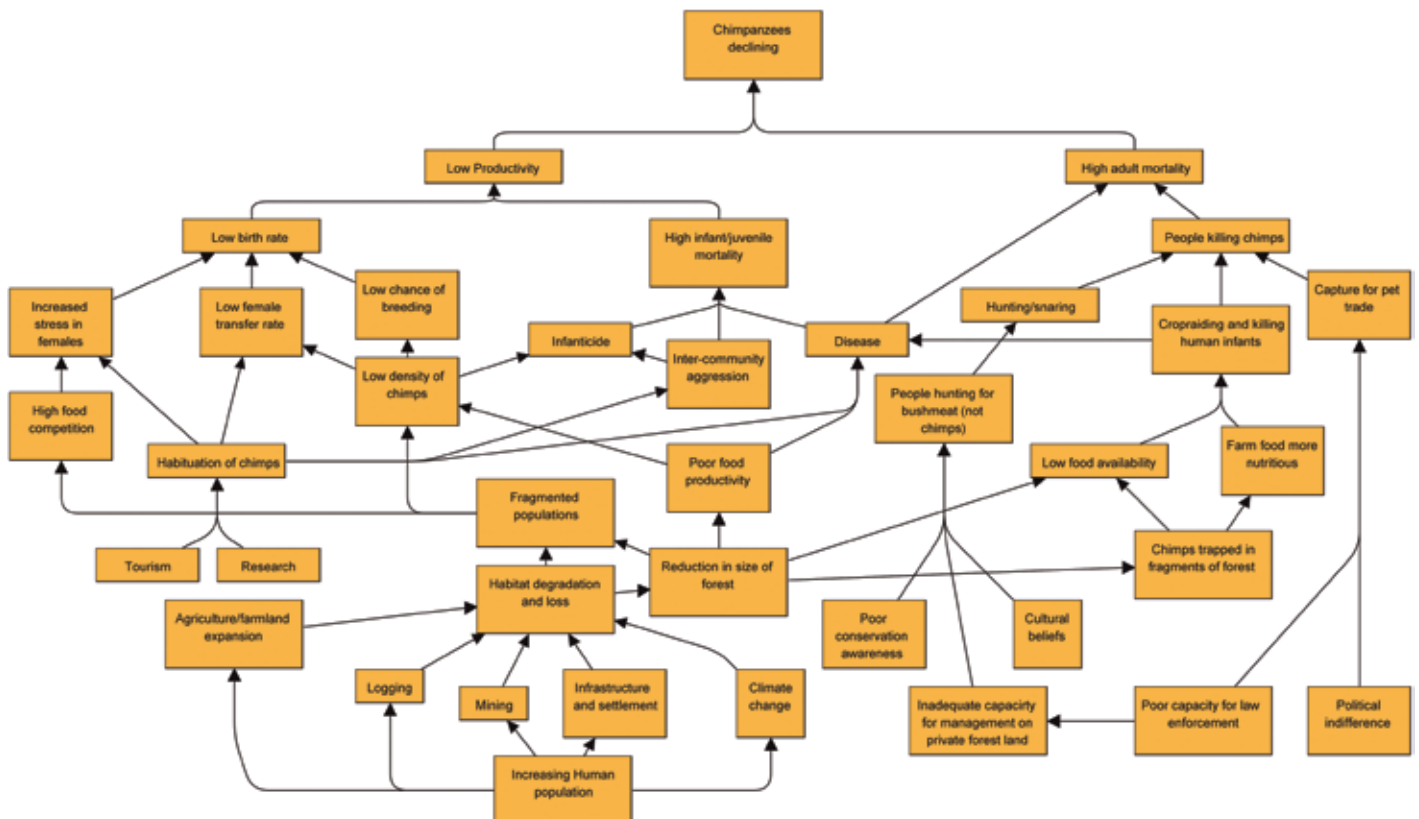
Chimpanzees declining

Low Productivity

High adult mortality

Low birth rate

High infant/juvenile mortality

People killing chimps

Increased stress in females

Low female transfer rate

Low chance of breeding

Hunting/snaring

Capture for pet trade

Infanticide

Inter-community aggression

Disease

Cropraiding and killing human infants

Low density of chimps

High food competition

People hunting for bushmeat (not chimps)

Habituation of chimps

Poor food productivity

Low food availability

Farm food more nutritious

Fragmented populations

Tourism

Research

Reduction in size of forest

Chimps trapped in fragments of forest

Habitat degradation and loss

Agriculture/farmland expansion

Poor conservation awareness

Cultural beliefs

Logging

Mining

Infrastructure and settlement

Climate change

Inadequate capacity for management on private forest land

Poor capacity for law enforcement

Political indifference

Increasing Human population